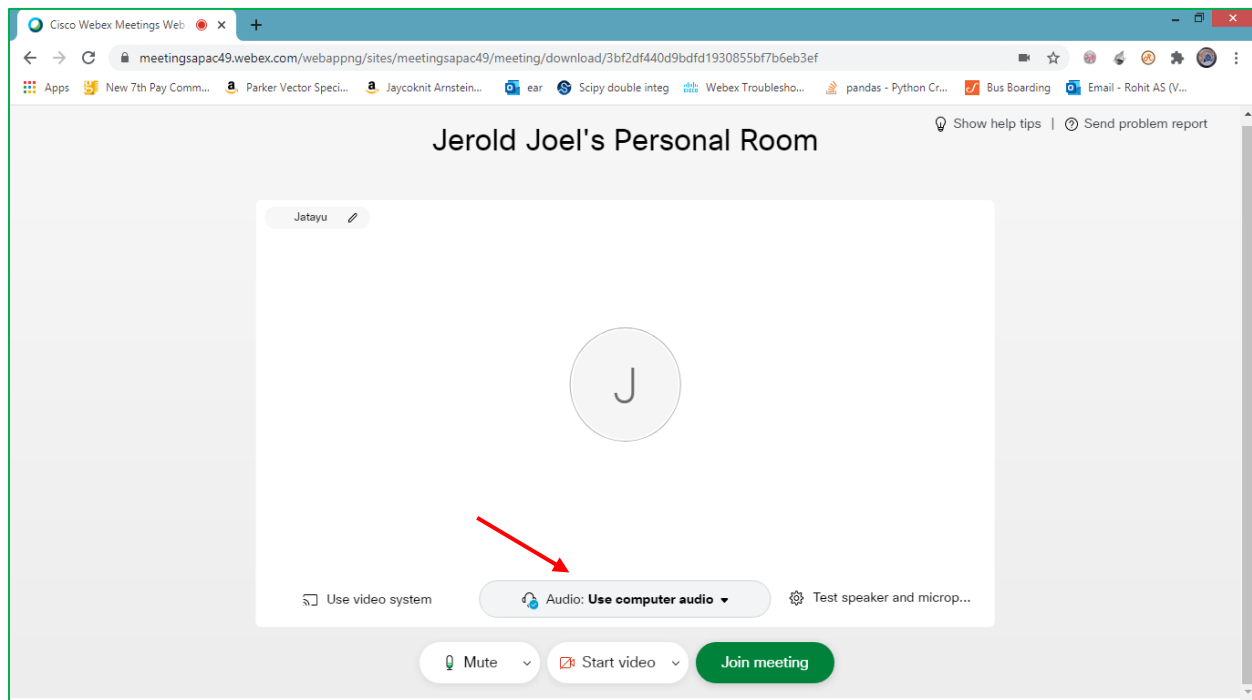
Cisco Webex Meetings Web
meetingsapac49.webex.com/webappng/sites/meetingsapac49/meeting/download/3bf2df440d9bdfd1930855bf7b6eb3ef
Apps New 7th Pay Comm... Parker Vector Speci... Jaycoknit Arnstein... ear Scipy double integ Webex Troublesho... pandas - Python Cr... Bus Boarding Email - Rohit AS (V...

Jerold Joel's Personal Room

Show help tips | Send problem report

Jatayu

J

Use video system
Audio: Use computer audio
Test speaker and microp...

Mute
Start video
Join meeting